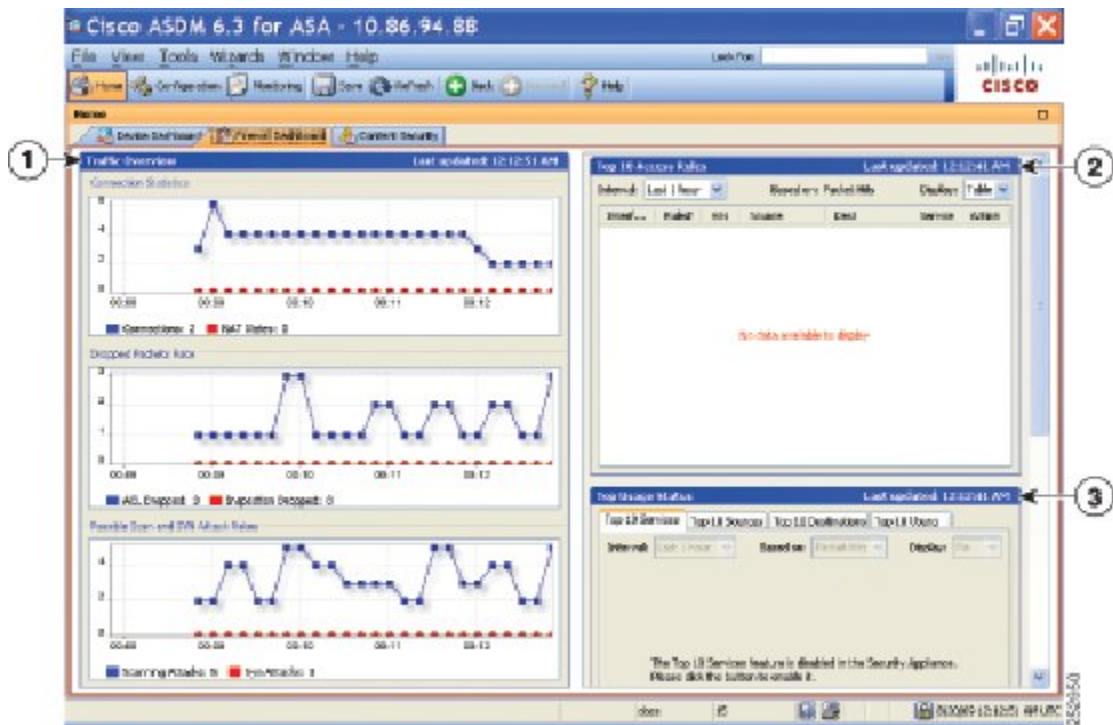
Cisco ASDM 6.3 for ASA - 10.86.94.88

File View Tools Wizards Window Help

Look For:

Home Configuration Monitoring Save Refresh Back Forward Help

CISCO

Home

Device Dashboard Firewall Dashboard Content Security

1

Traffic Overview Last updated: 12:12:51 AM

Connection Statistics

6
4
2
0
00:09 00:09 00:10 00:11 00:12

Connections: 2 NAT Xlates: 0

Dropped Packets Rate

3
2
1
0
00:08 00:09 00:10 00:11 00:12

ACL Dropped: 0 Inspection Dropped: 0

Possible Scan and SYN Attack Rates

4
2
0
00:08 00:09 00:10 00:11 00:12

Scanning Attacks: 0 Syn Attacks: 1

2

Top 10 Access Rules Last updated: 12:12:41 AM

Interval: Last 1 hour Based on: Packet Hits Display: Table

Interface Rule# Hits Source Dest Service Action

No data available to display

3

Top Usage Status Last updated: 12:12:41 AM

Top 10 Services Top 10 Sources Top 10 Destinations Top 10 Users

Interval: Last 1 hour Based on: Packet Hits Display: Pie

The Top 10 Services feature is disabled in the Security Appliance. Please click the button to enable it.

cisco

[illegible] 12:12:51 AM UTC

250650